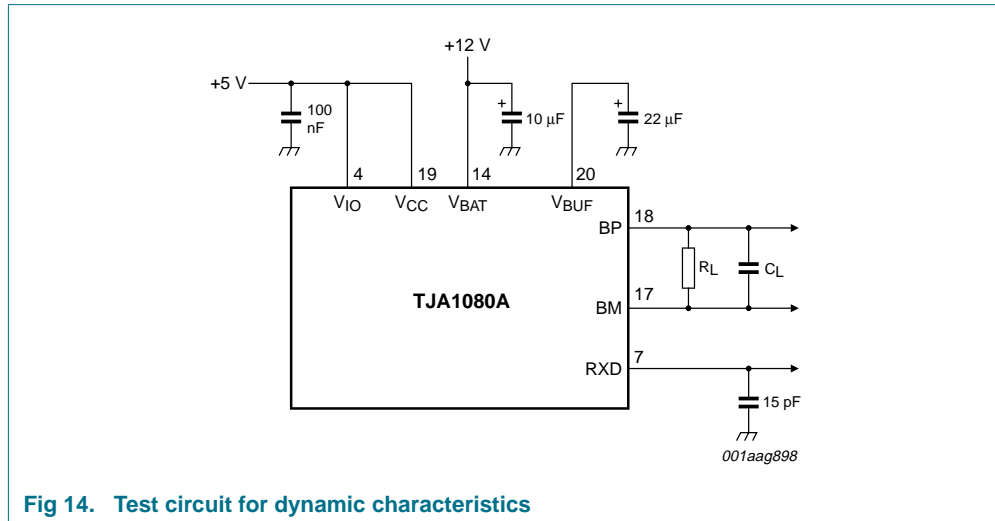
+12 V

+5 V

100 nF

+

10 μF

+

22 μF

4

19

14

20

$V_{IO}$

$V_{CC}$

$V_{BAT}$

$V_{BUF}$

18

BP

$R_L$

$C_L$

TJA1080A

17

BM

7

RXD

15 pF

001aag898

Fig 14. Test circuit for dynamic characteristics